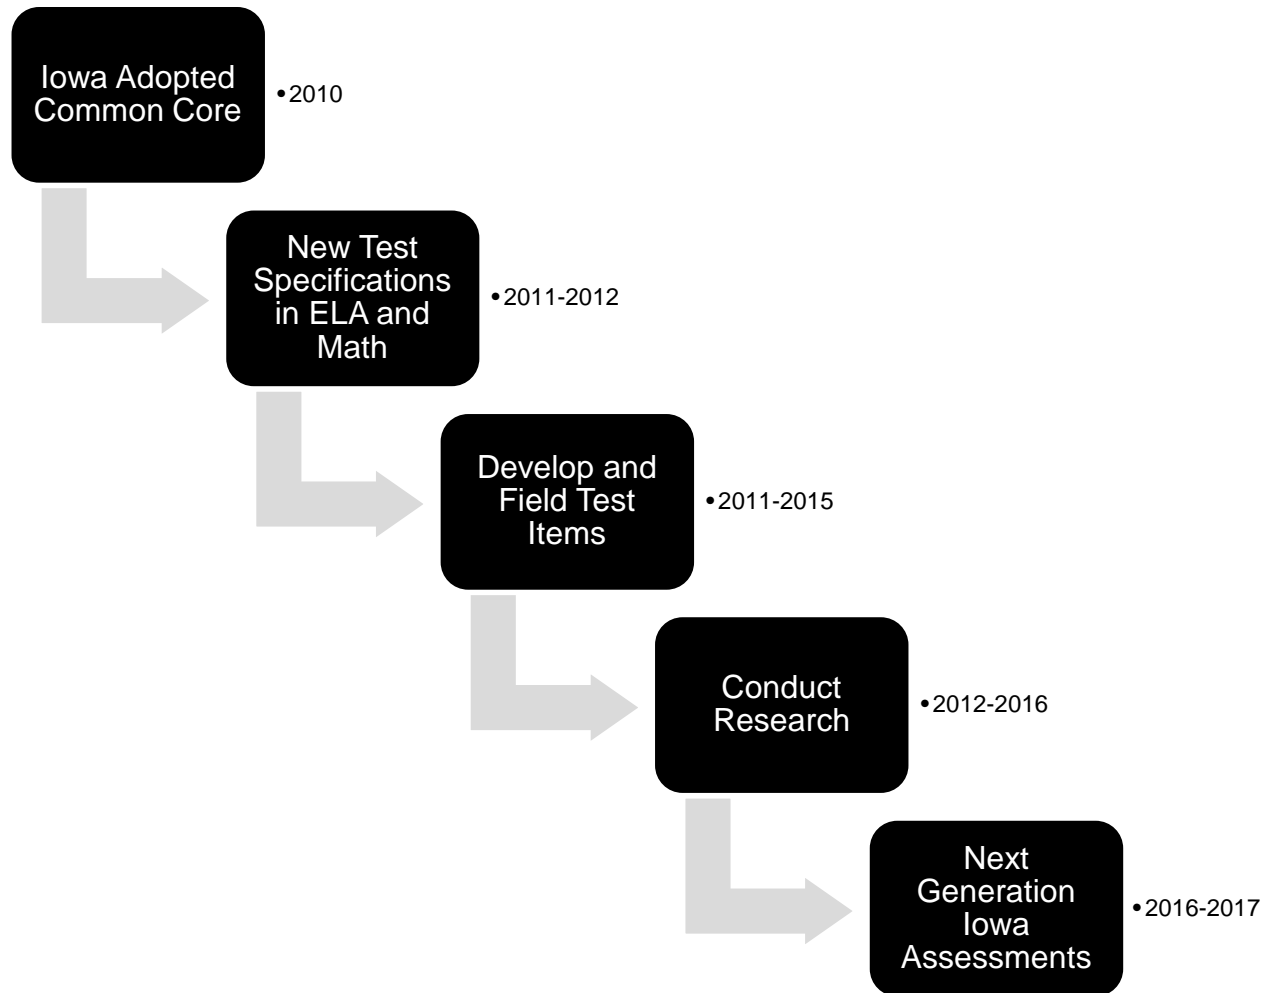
Iowa Adopted Common Core

•2010

New Test Specifications in ELA and Math

•2011-2012

Develop and Field Test Items

•2011-2015

Conduct Research

•2012-2016

Next Generation Iowa Assessments

•2016-2017